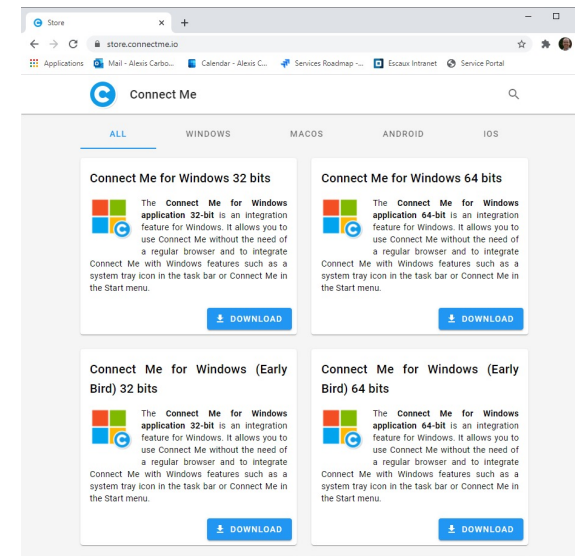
Store

store.connectme.io

Applications Mail - Alexis Carbo... Calendar - Alexis C... Services Roadmap -... Escaux Intranet Service Portal

Connect Me

ALL WINDOWS MACOS ANDROID IOS

Connect Me for Windows 32 bits

The **Connect Me for Windows application 32-bit** is an integration feature for Windows. It allows you to use Connect Me without the need of a regular browser and to integrate Connect Me with Windows features such as a system tray icon in the task bar or Connect Me in the Start menu.

DOWNLOAD

Connect Me for Windows 64 bits

The **Connect Me for Windows application 64-bit** is an integration feature for Windows. It allows you to use Connect Me without the need of a regular browser and to integrate Connect Me with Windows features such as a system tray icon in the task bar or Connect Me in the Start menu.

DOWNLOAD

Connect Me for Windows (Early Bird) 32 bits

The **Connect Me for Windows application 32-bit** is an integration feature for Windows. It allows you to use Connect Me without the need of a regular browser and to integrate Connect Me with Windows features such as a system tray icon in the task bar or Connect Me in the Start menu.

DOWNLOAD

Connect Me for Windows (Early Bird) 64 bits

The **Connect Me for Windows application 64-bit** is an integration feature for Windows. It allows you to use Connect Me without the need of a regular browser and to integrate Connect Me with Windows features such as a system tray icon in the task bar or Connect Me in the Start menu.

DOWNLOAD